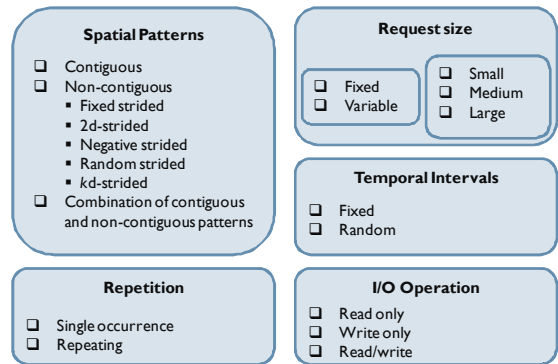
**Spatial Patterns**

- ❑ Contiguous
- ❑ Non-contiguous
  - Fixed strided
  - 2d-strided
  - Negative strided
  - Random strided
  - *k*d-strided
- ❑ Combination of contiguous and non-contiguous patterns

**Request size**

- ❑ Fixed
- ❑ Variable

- ❑ Small
- ❑ Medium
- ❑ Large

**Temporal Intervals**

- ❑ Fixed
- ❑ Random

**Repetition**

- ❑ Single occurrence
- ❑ Repeating

**I/O Operation**

- ❑ Read only
- ❑ Write only
- ❑ Read/write